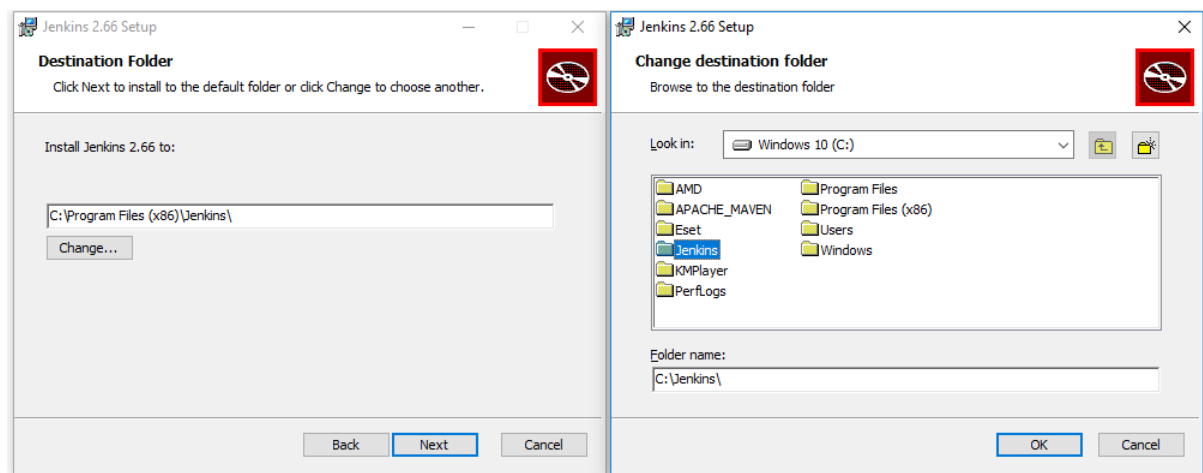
Jenkins 2.66 Setup

Destination Folder

Click Next to install to the default folder or click Change to choose another.

Install Jenkins 2.66 to:

C:\Program Files (x86)\Jenkins\

Change...

Back Next Cancel

Jenkins 2.66 Setup

Change destination folder

Browse to the destination folder

Look in: Windows 10 (C:)

AMD
APACHE_MAVEN
Eset
Jenkins
KMPlayer
PerfLogs
Program Files
Program Files (x86)
Users
Windows

Folder name:

C:\Jenkins\

OK Cancel